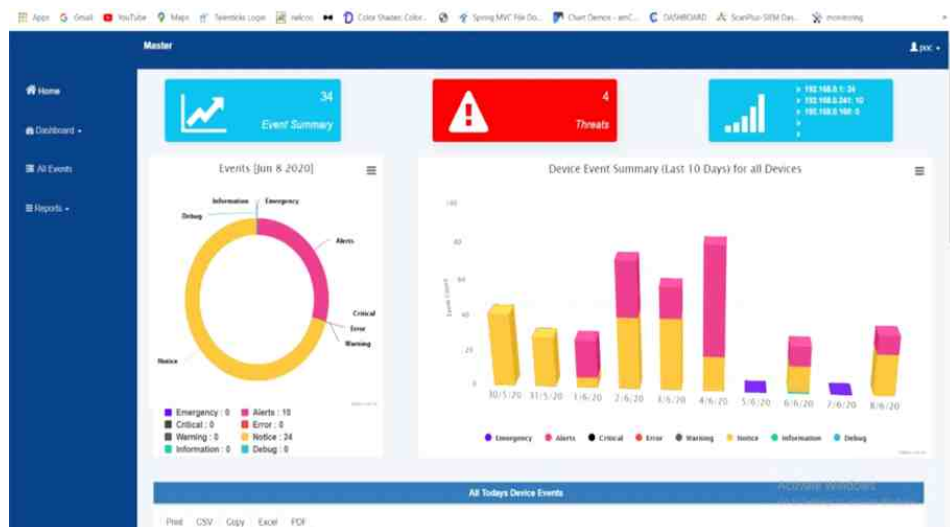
Apps Gmail YouTube Maps Telesticks Login nalcos Color Shades: Color... Spring MVC File Do... Chart Demos - amC... DASHBOARD ScanPlus-SIEM Das... monitoring

Master

poc

Home

Dashboard

All Events

Reports

34
Event Summary

4
Threats

> 192.168.0.1: 34
> 192.168.0.241: 10
> 192.168.0.160: 0
>
>

Events [Jun 8 2020]

Information Emergency
Debug
Alerts
Critical
Error
Warning
Notice

Emergency : 0
Alerts : 10
Critical : 0
Error : 0
Warning : 0
Notice : 24
Information : 0
Debug : 0

Device Event Summary (Last 10 Days) for all Devices

100
80
60
40
20
0

Event Count

30/5/20 31/5/20 1/6/20 2/6/20 3/6/20 4/6/20 5/6/20 6/6/20 7/6/20 8/6/20

Emergency Alerts Critical Error Warning Notice Information Debug

All Todays Device Events

Print CSV Copy Excel PDF

Activate Windows